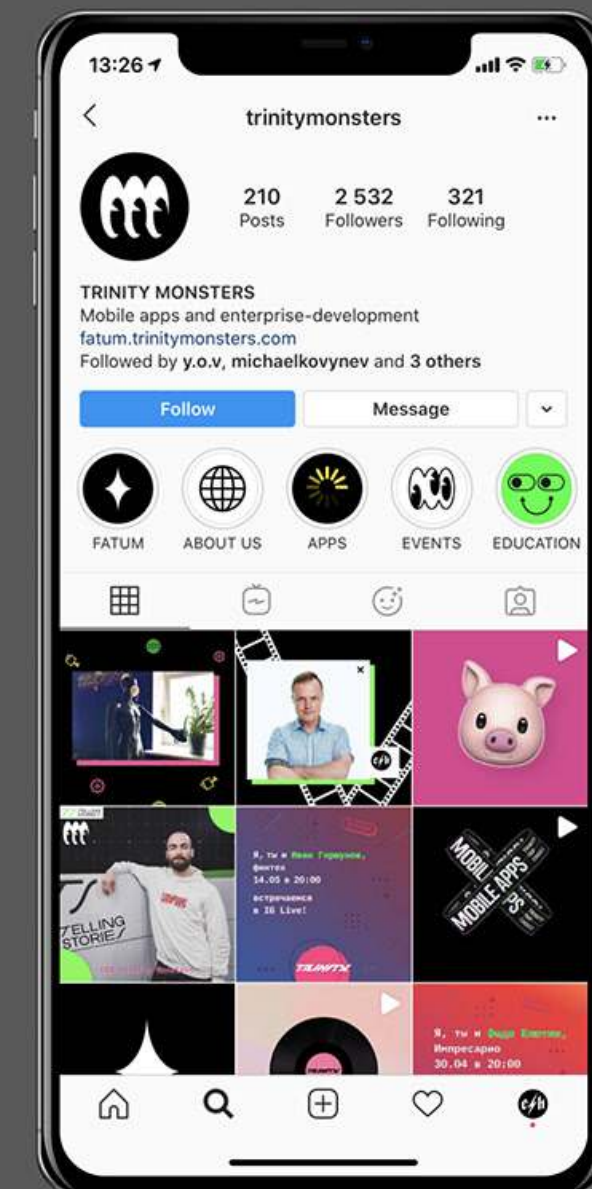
13:26

trinitymonsters

210 Posts
2 532 Followers
321 Following

TRINITY MONSTERS
Mobile apps and enterprise-development
fatum.trinitymonsters.com
Followed by y.o.v, michaelkovynev and 3 others

Follow
Message

FATUM
ABOUT US
APPS
EVENTS
EDUCATION

TELLING STORIES

Я, ты и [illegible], финтех 14.05 в 20:00 встречаемся в IG Live!

TRINITY

MOBILE APPS
MOBILE APPS

Я, ты и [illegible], Импресарио 30.04 в 20:00